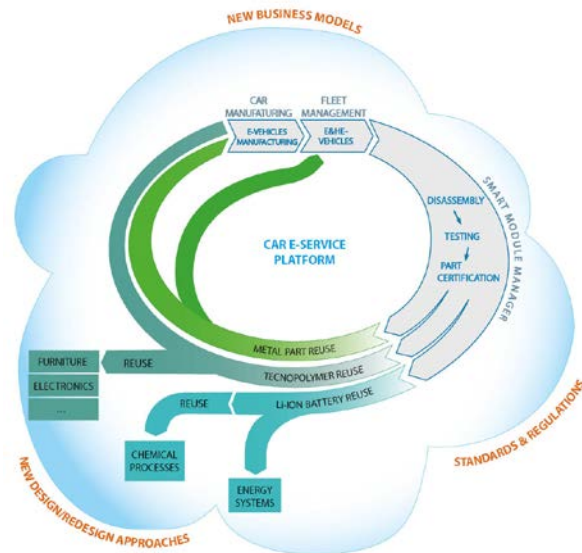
NEW BUSINESS MODELS

CAR MANUFATURING

FLEET MANAGEMENT

E-VEHICLES MANUFACTURING

E&HE-VEHICLES

SMART MODULE MANAGER

DISASSEMBLY

TESTING

PART CERTIFICATION

CAR E-SERVICE PLATFORM

METAL PART REUSE

TECNOPOLYMER REUSE

LI-ION BATTERY REUSE

REUSE

FURNITURE

ELECTRONICS

...

REUSE

CHEMICAL PROCESSES

ENERGY SYSTEMS

NEW DESIGN/REDESIGN APPROACHES

STANDARDS & REGULATIONS